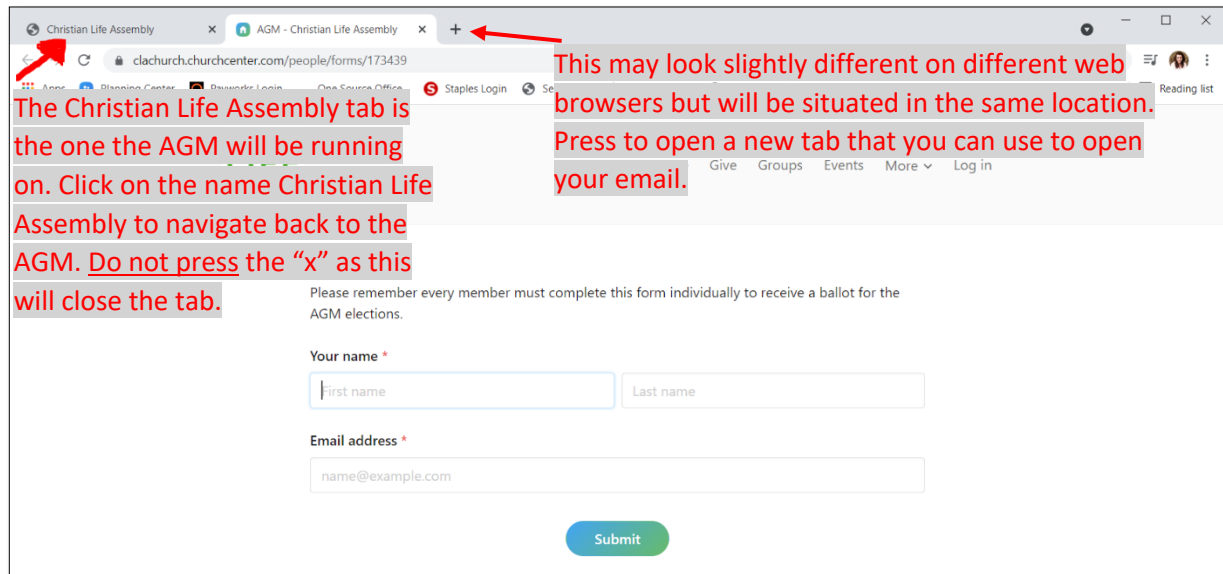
Christian Life Assembly
AGM - Christian Life Assembly

clachurch.churchcenter.com/people/forms/173439

Staples Login
Reading list

The Christian Life Assembly tab is the one the AGM will be running on. Click on the name Christian Life Assembly to navigate back to the AGM. Do not press the “x” as this will close the tab.

This may look slightly different on different web browsers but will be situated in the same location. Press to open a new tab that you can use to open your email.

Give Groups Events More Log in

Please remember every member must complete this form individually to receive a ballot for the AGM elections.

Your name *

First name

Last name

Email address *

name@example.com

Submit